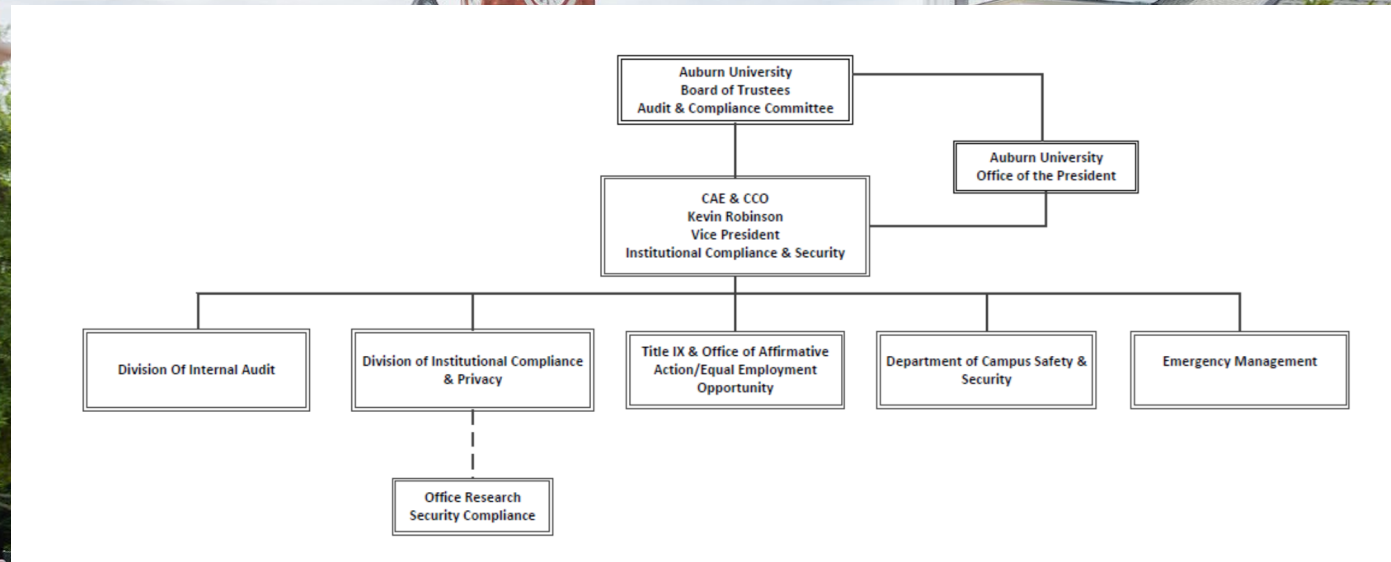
Auburn University
Board of Trustees
Audit & Compliance Committee

Auburn University
Office of the President

CAE & CCO
Kevin Robinson
Vice President
Institutional Compliance & Security

Division Of Internal Audit

Division of Institutional Compliance & Privacy

Title IX & Office of Affirmative Action/Equal Employment Opportunity

Department of Campus Safety & Security

Emergency Management

Office Research Security Compliance